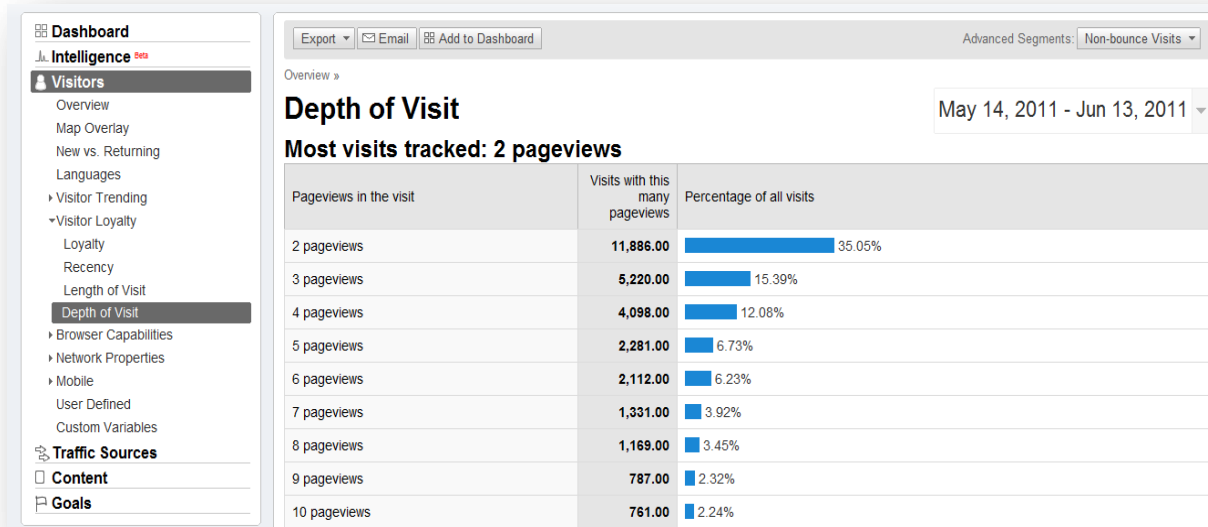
Dashboard
Intelligence Beta
Visitors
Overview
Map Overlay
New vs. Returning
Languages
Visitor Trending
Visitor Loyalty
Loyalty
Recency
Length of Visit
Depth of Visit
Browser Capabilities
Network Properties
Mobile
User Defined
Custom Variables
Traffic Sources
Content
Goals

Export
Email
Add to Dashboard
Advanced Segments: Non-bounce Visits

Overview »

Depth of Visit

May 14, 2011 - Jun 13, 2011

Most visits tracked: 2 pageviews

| Pageviews in the visit | Visits with this many pageviews | Percentage of all visits |
|---|---|---|
| 2 pageviews | 11,886.00 | 35.05% |
| 3 pageviews | 5,220.00 | 15.39% |
| 4 pageviews | 4,098.00 | 12.08% |
| 5 pageviews | 2,281.00 | 6.73% |
| 6 pageviews | 2,112.00 | 6.23% |
| 7 pageviews | 1,331.00 | 3.92% |
| 8 pageviews | 1,169.00 | 3.45% |
| 9 pageviews | 787.00 | 2.32% |
| 10 pageviews | 761.00 | 2.24% |